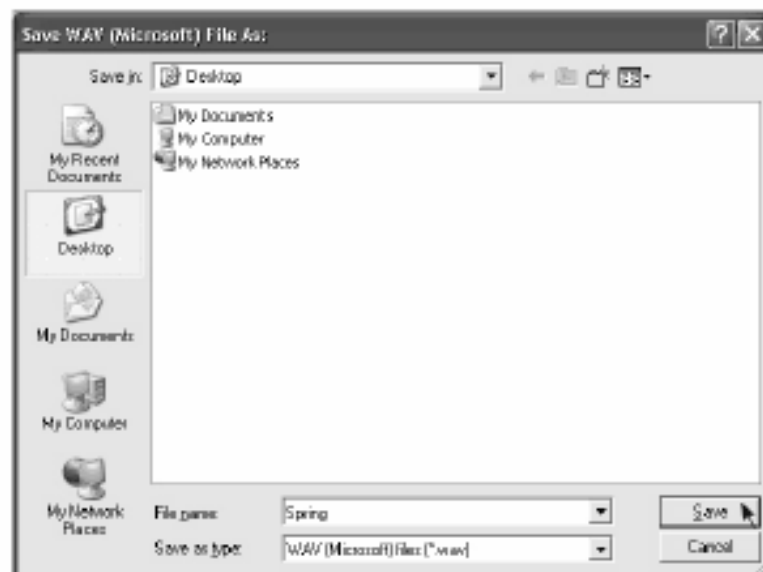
Save WAV (Microsoft) File As:

?

Save in: Desktop

My Documents
My Computer
My Network Places

My Recent Documents

Desktop

My Documents

My Computer

My Network Places

File name: Spring

Save as type: WAV (Microsoft) Files (*.wav)

Save

Cancel